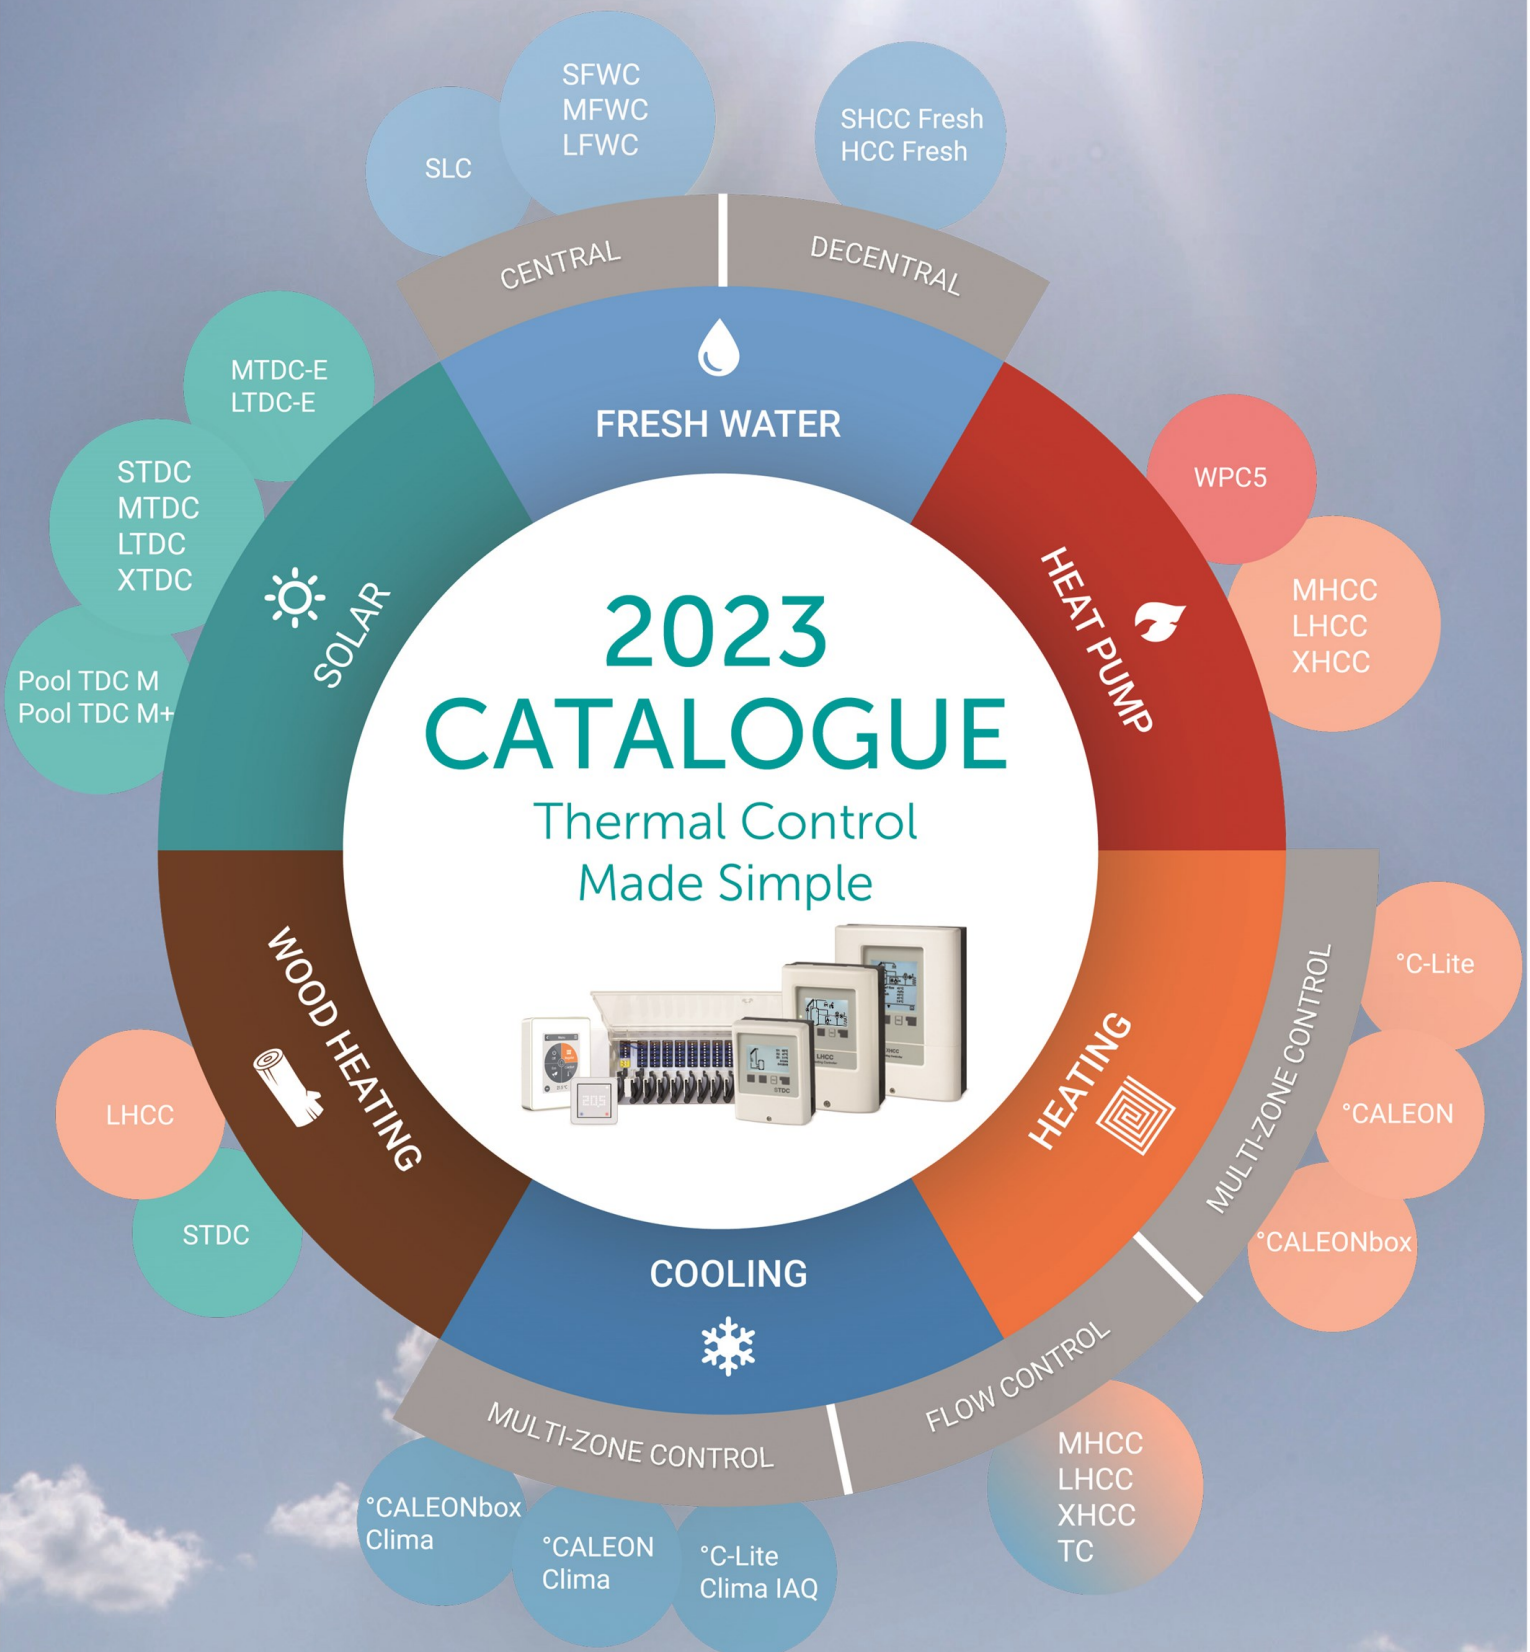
SLC

SFWC
MFWC
LFWC

SHCC Fresh
HCC Fresh

CENTRAL

DECENTRAL

FRESH WATER

MTDC-E
LTDC-E

STDC
MTDC
LTDC
XTDC

Pool TDC M
Pool TDC M+

SOLAR

HEAT PUMP

WPC5

MHCC
LHCC
XHCC

2023
CATALOGUE
Thermal Control
Made Simple

WOOD HEATING

LHCC

STDC

HEATING

MULTI-ZONE CONTROL

°C-Lite

°CALEON

°CALEONbox

COOLING

FLOW CONTROL

MULTI-ZONE CONTROL

°CALEONbox
Clima

°CALEON
Clima

°C-Lite
Clima IAQ

MHCC
LHCC
XHCC
TC